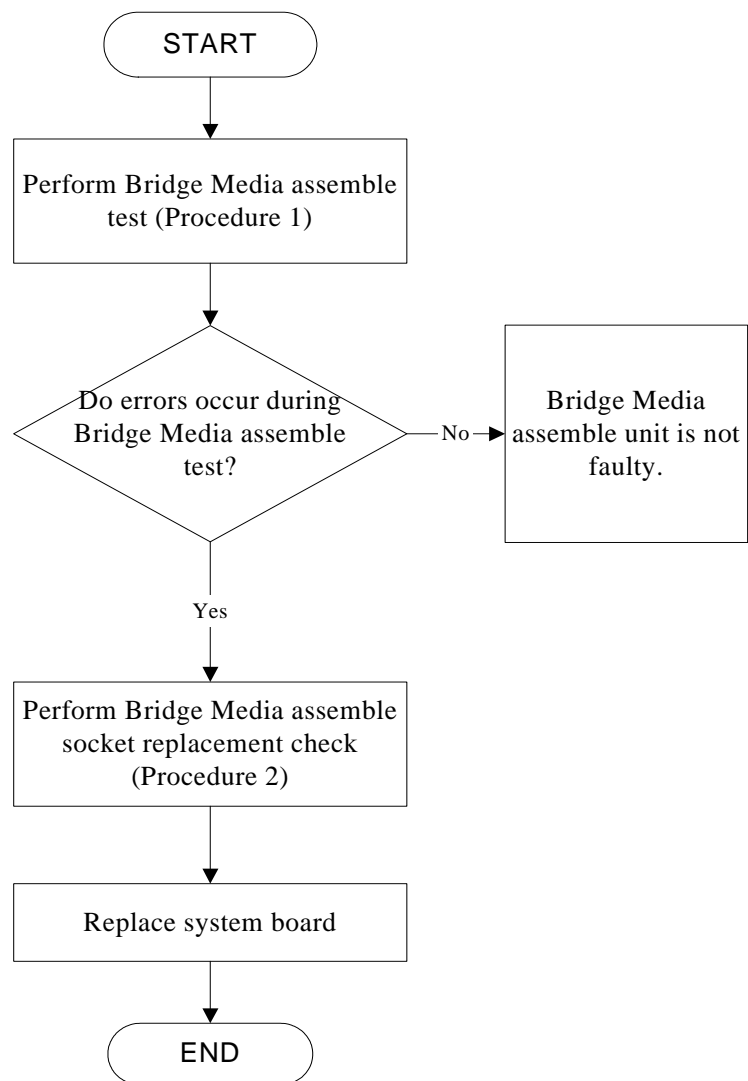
START

Perform Bridge Media assemble test (Procedure 1)

Do errors occur during Bridge Media assemble test?

No

Bridge Media assemble unit is not faulty.

Yes

Perform Bridge Media assemble socket replacement check (Procedure 2)

Replace system board

END